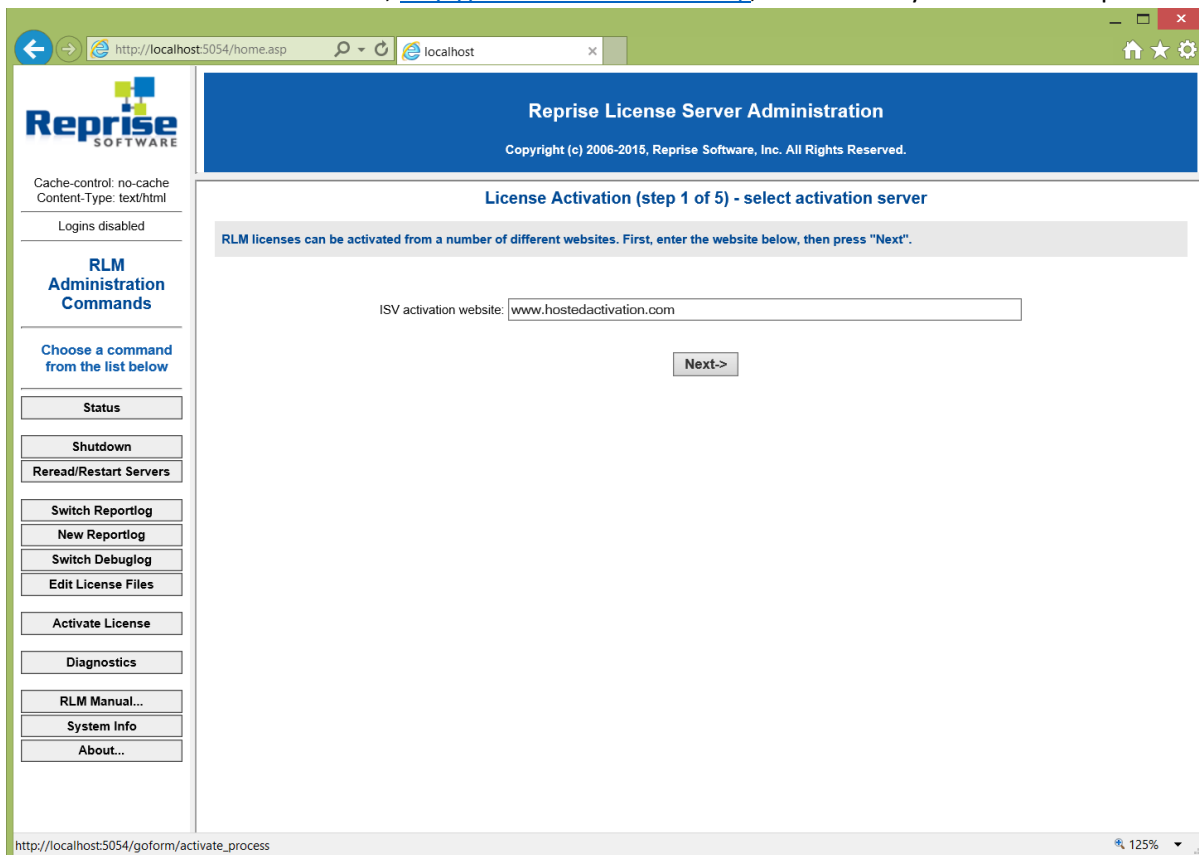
http://localhost:5054/home.asp

localhost

Reprise SOFTWARE

Cache-control: no-cache
Content-Type: text/html

Logins disabled

RLM Administration Commands

Choose a command from the list below

Status

Shutdown

Reread/Restart Servers

Switch Reportlog

New Reportlog

Switch Debuglog

Edit License Files

Activate License

Diagnostics

RLM Manual...

System Info

About...

Reprise License Server Administration

Copyright (c) 2006-2015, Reprise Software, Inc. All Rights Reserved.

License Activation (step 1 of 5) - select activation server

RLM licenses can be activated from a number of different websites. First, enter the website below, then press "Next".

ISV activation website: www.hostedactivation.com

Next->

http://localhost:5054/goform/activate_process

125%